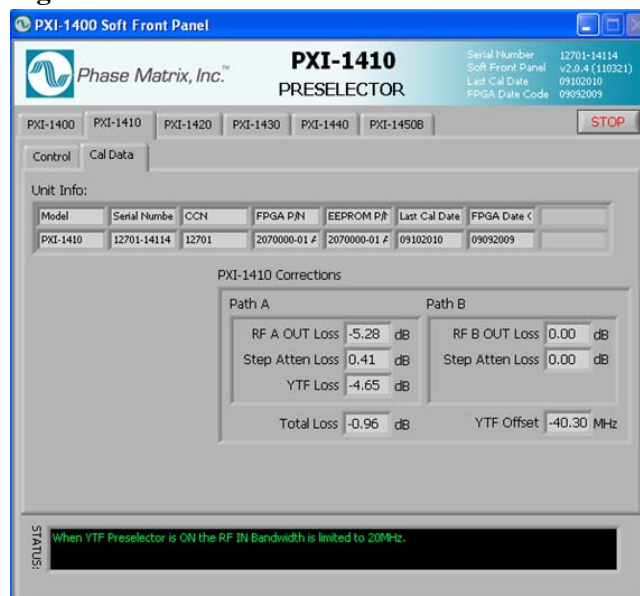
PXI-1400 Soft Front Panel

Phase Matrix, Inc.™

PXI-1410
PRESELECTOR

Serial Number 12701-14114
Soft Front Panel v2.0.4 (110321)
Last Cal Date 09102010
FPGA Date Code 09092009

PXI-1400 PXI-1410 PXI-1420 PXI-1430 PXI-1440 PXI-1450B

STOP

Control Cal Data

Unit Info:

| Model | Serial Numbe | CCN | FPGA P/N | EEPROM P/N | Last Cal Date | FPGA Date C | |
|---|---|---|---|---|---|---|---|
| PXI-1410 | 12701-14114 | 12701 | 2070000-01 A | 2070000-01 A | 09102010 | 09092009 | |

PXI-1410 Corrections

Path A

RF A OUT Loss -5.28 dB
Step Atten Loss 0.41 dB
YTF Loss -4.65 dB

Total Loss -0.96 dB

Path B

RF B OUT Loss 0.00 dB
Step Atten Loss 0.00 dB

YTF Offset -40.30 MHz

STATUS:

When YTF Preselector is ON the RF IN Bandwidth is limited to 20MHz.